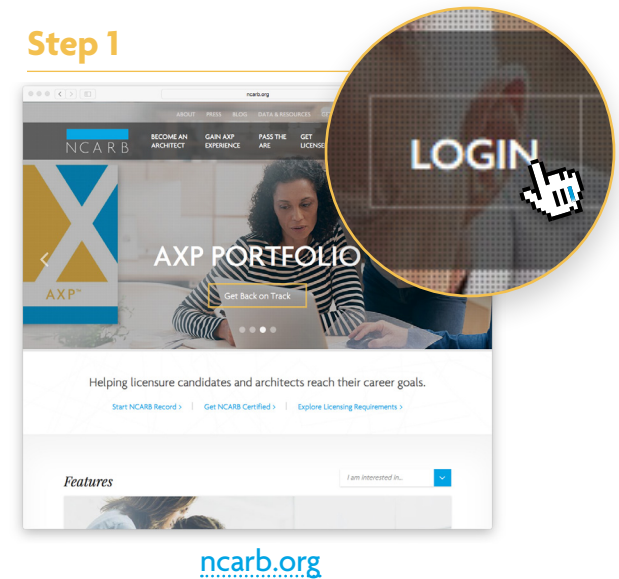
Step 1

ncarb.org

ABOUT PRESS BLOG DATA & RESOURCES

NCARB

BECOME AN ARCHITECT

GAIN AXP EXPERIENCE

PASS THE ARE

GET LICENSE

LOGIN

AXP™

AXP PORTFOLIO

Get Back on Track

Helping licensure candidates and architects reach their career goals.

Start NCARB Record › Get NCARB Certified › Explore Licensing Requirements ›

Features

I am interested in...

ncarb.org